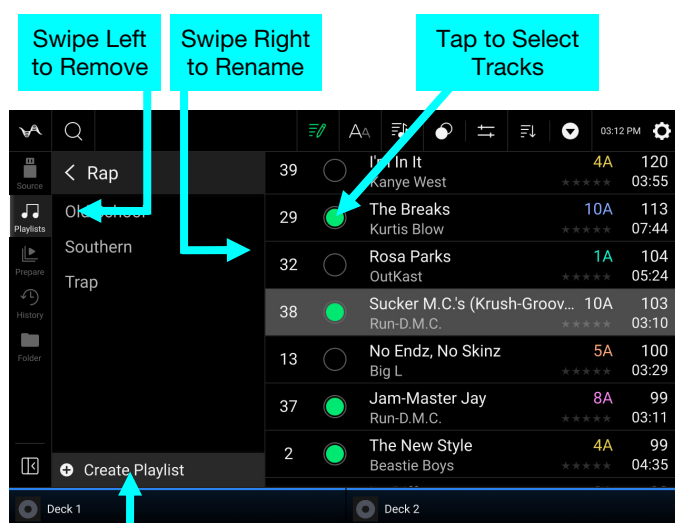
Swipe Left to Remove

Swipe Right to Rename

Tap to Select Tracks

03:12 PM

Source
Playlists
Prepare
History
Folder

< Rap
Old School
Southern
Trap

| 39 | I'm In It<br>Kanye West | 4A | 120<br>03:55 |
|---|---|---|---|
| 29 | The Breaks<br>Kurtis Blow | 10A | 113<br>07:44 |
| 32 | Rosa Parks<br>OutKast | 1A | 104<br>05:24 |
| 38 | Sucker M.C.'s (Krush-Groov...<br>Run-D.M.C. | 10A | 103<br>03:10 |
| 13 | No Endz, No Skinz<br>Big L | 5A | 100<br>03:29 |
| 37 | Jam-Master Jay<br>Run-D.M.C. | 8A | 99<br>03:11 |
| 2 | The New Style<br>Beastie Boys | 4A | 99<br>04:35 |

Create Playlist

Deck 1

Deck 2